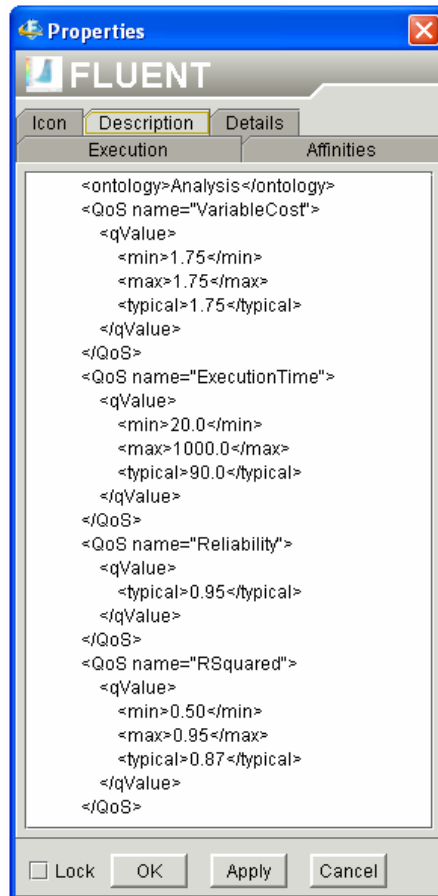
Properties

FLUENT

Icon | Description | Details

Execution | Affinities

<ontology>Analysis</ontology>
<QoS name="VariableCost">
<qValue>
<min>1.75</min>
<max>1.75</max>
<typical>1.75</typical>
</qValue>
</QoS>
<QoS name="ExecutionTime">
<qValue>
<min>20.0</min>
<max>1000.0</max>
<typical>90.0</typical>
</qValue>
</QoS>
<QoS name="Reliability">
<qValue>
<typical>0.95</typical>
</qValue>
</QoS>
<QoS name="RSquared">
<qValue>
<min>0.50</min>
<max>0.95</max>
<typical>0.87</typical>
</qValue>
</QoS>

Lock | OK | Apply | Cancel